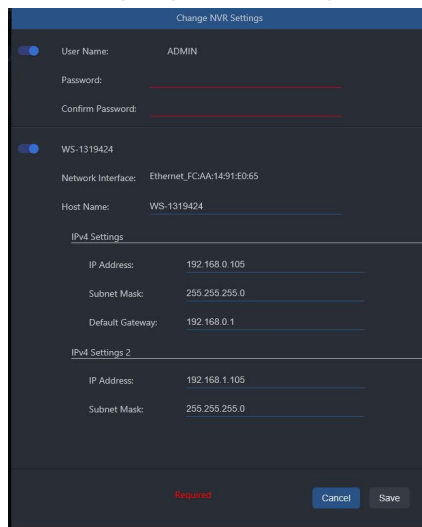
Change NVR Settings

User Name: ADMIN

Password:

Confirm Password:

WS-1319424

Network Interface: Ethernet_FC:AA:14:91:E0:65

Host Name: WS-1319424

IPv4 Settings

IP Address: 192.168.0.105

Subnet Mask: 255.255.255.0

Default Gateway: 192.168.0.1

IPv4 Settings 2

IP Address: 192.168.1.105

Subnet Mask: 255.255.255.0

Required

Cancel

Save